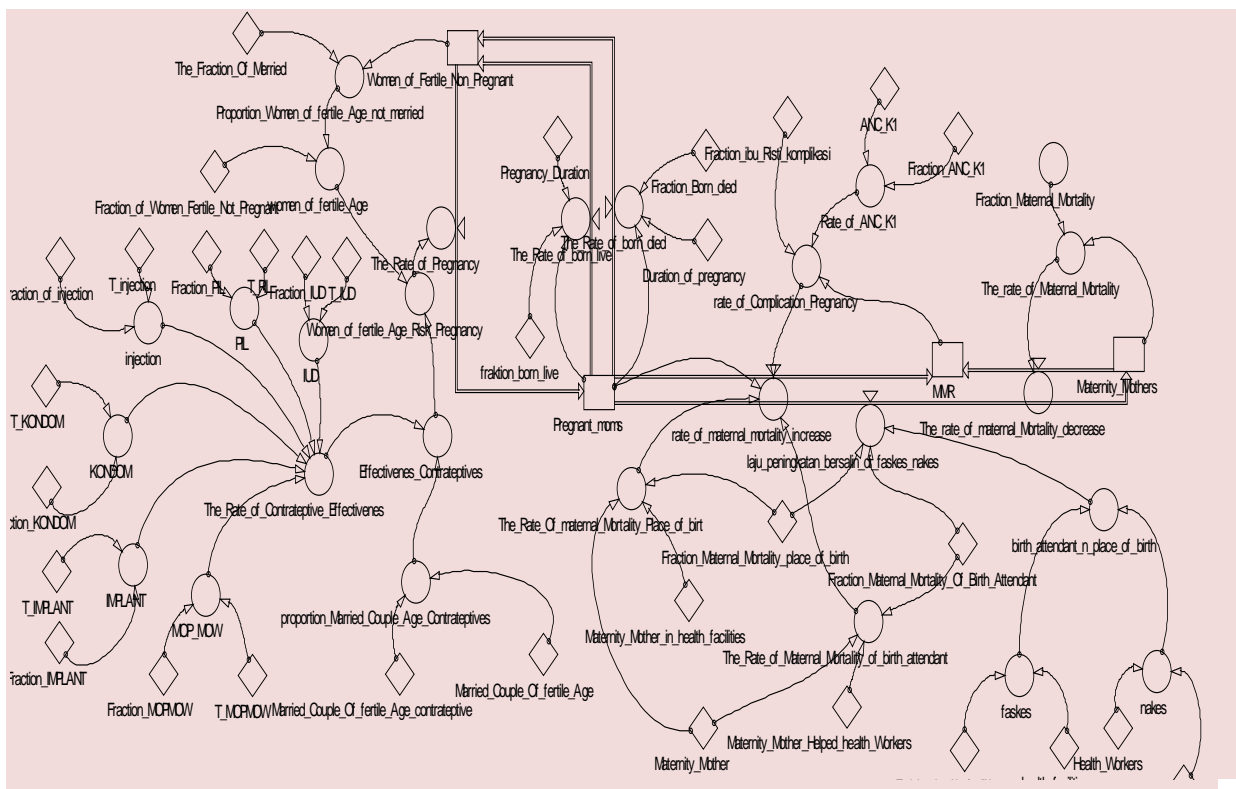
The_Fraction_Of_Merried
Women_of_Fertile_Non_Pregnant
Proportion_Women_of_fertile_Age_not_merried
Fraction_of_Women_Fertile_Not_Pregnant
women_of_fertile_Age
Pregnancy_Duration
Fraction_Born_died
Fraction_ibu_Risti_komplikasi
ANC_K1
Fraction_ANC_K1
Rate_of_ANC_K1
Fraction_Maternal_Mortality
The_Rate_of_born_died
The_Rate_of_born_live
Duration_of_pregnancy
The_Rate_of_Pregnancy
raction_of_injection
T_injection
Fraction_PIL
T_PIL
Fraction_IUD
T_IUD
Women_of_fertile_Age_Risk_Pregnancy
rate_of_Complication_Pregnancy
The_rate_of_Maternal_Mortality
injection
PIL
IUD
fraktion_born_live
Pregnant_moms
MMR
Maternity_Mothers
T_KONDOM
KONDOM
rate_of_maternal_mortality_increase
The_rate_of_maternal_Mortality_decrease
Effectivenes_Contrateptives
laju_peningkatan_bersalin_di_faskes_nakes
ction_KONDOM
The_Rate_of_Contrateptive_Effectivenes
The_Rate_Of_maternal_Mortality_Place_of_birt
birth_attendant_n_place_of_birth
Fraction_Maternal_Mortality_place_of_birth
Fraction_Maternal_Mortality_Of_Birth_Attendant
T_IMPLANT
IMPLANT
MOP_MOW
proportion_Married_Couple_Age_Contrateptives
Maternity_Mother_in_health_facilities
The_Rate_of_Maternal_Mortality_of_birth_attendant
Fraction_IMPLANT
Married_Couple_Of_fertile_Age
faskes
nakes
Fraction_MOPMOW
T_MOPMOW
Married_Couple_Of_fertile_Age_contrateptive
Maternity_Mother_Helped_health_Workers
Maternity_Mother
Health_Workers